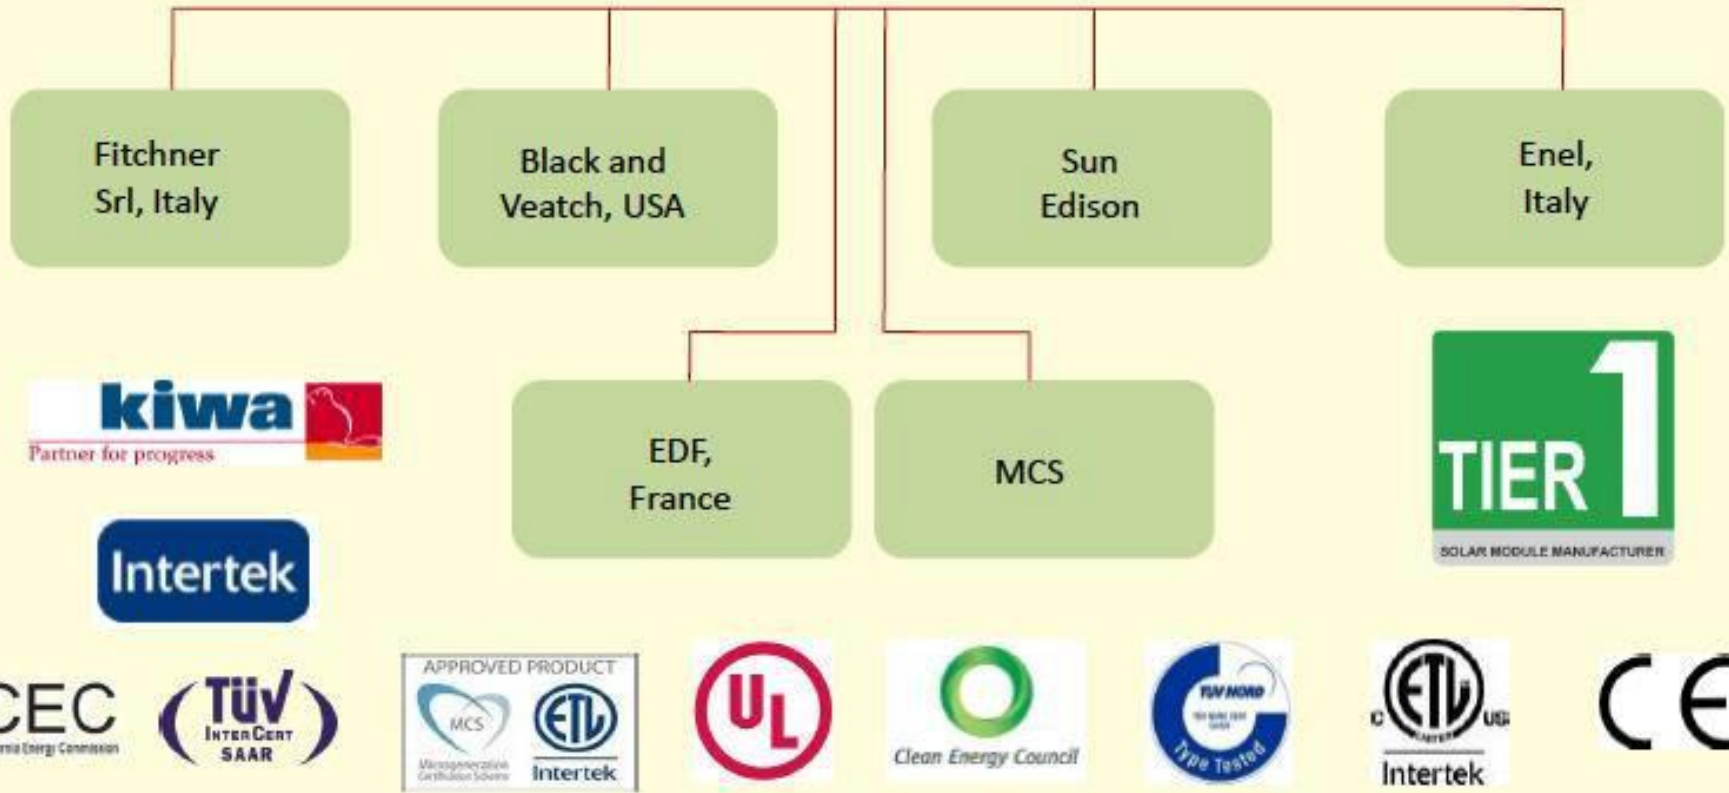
Fitchner Srl, Italy

Black and Veatch, USA

Sun Edison

Enel, Italy

EDF, France

MCS

kiwa
Partner for progress

Intertek

TIER 1
SOLAR MODULE MANUFACTURER

CEC
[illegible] Energy Commission

TÜV
INTERCERT
SAAR

APPROVED PRODUCT
MCS
Microgeneration Certification Scheme
ETL
Intertek

UL

Clean Energy Council

TÜV NORD
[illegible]
Type Tested

C ETL US
LISTED
Intertek

CE